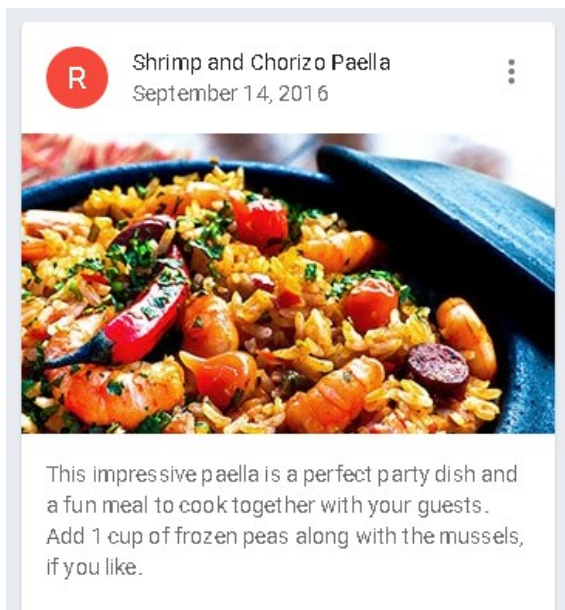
R

Shrimp and Chorizo Paella
September 14, 2016

This impressive paella is a perfect party dish and a fun meal to cook together with your guests. Add 1 cup of frozen peas along with the mussels, if you like.